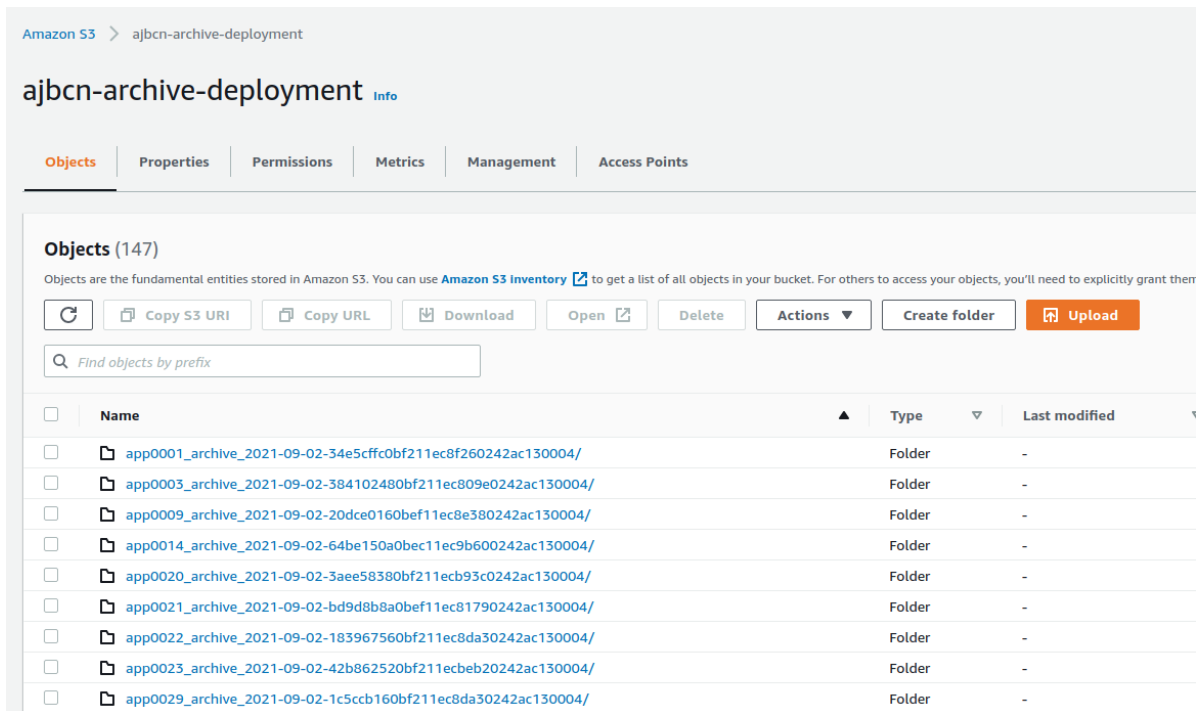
Amazon S3 > ajbcn-archive-deployment

ajbcn-archive-deployment Info

Objects | Properties | Permissions | Metrics | Management | Access Points

Objects (147)

Objects are the fundamental entities stored in Amazon S3. You can use Amazon S3 inventory to get a list of all objects in your bucket. For others to access your objects, you'll need to explicitly grant them

Copy S3 URI | Copy URL | Download | Open | Delete | Actions | Create folder | Upload

Find objects by prefix

| Name | Type | Last modified |
|---|---|---|
| app0001_archive_2021-09-02-34e5cffc0bf211ec8f260242ac130004/ | Folder | - |
| app0003_archive_2021-09-02-384102480bf211ec809e0242ac130004/ | Folder | - |
| app0009_archive_2021-09-02-20dce0160bef11ec8e380242ac130004/ | Folder | - |
| app0014_archive_2021-09-02-64be150a0bec11ec9b600242ac130004/ | Folder | - |
| app0020_archive_2021-09-02-3aee58380bf211ecb93c0242ac130004/ | Folder | - |
| app0021_archive_2021-09-02-bd9d8b8a0bef11ec81790242ac130004/ | Folder | - |
| app0022_archive_2021-09-02-183967560bf211ec8da30242ac130004/ | Folder | - |
| app0023_archive_2021-09-02-42b862520bf211ecbeb20242ac130004/ | Folder | - |
| app0029_archive_2021-09-02-1c5ccb160bf211ec8da30242ac130004/ | Folder | - |